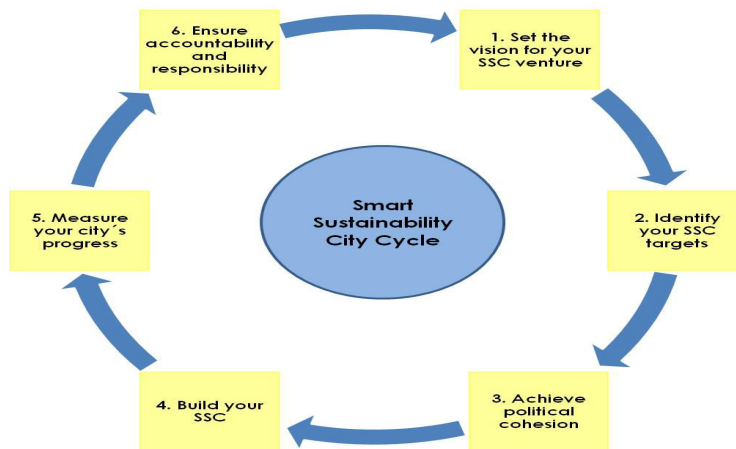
Smart Sustainability City Cycle

1. Set the vision for your SSC venture

2. Identify your SSC targets

3. Achieve political cohesion

4. Build your SSC

5. Measure your city´s progress

6. Ensure accountability and responsibility